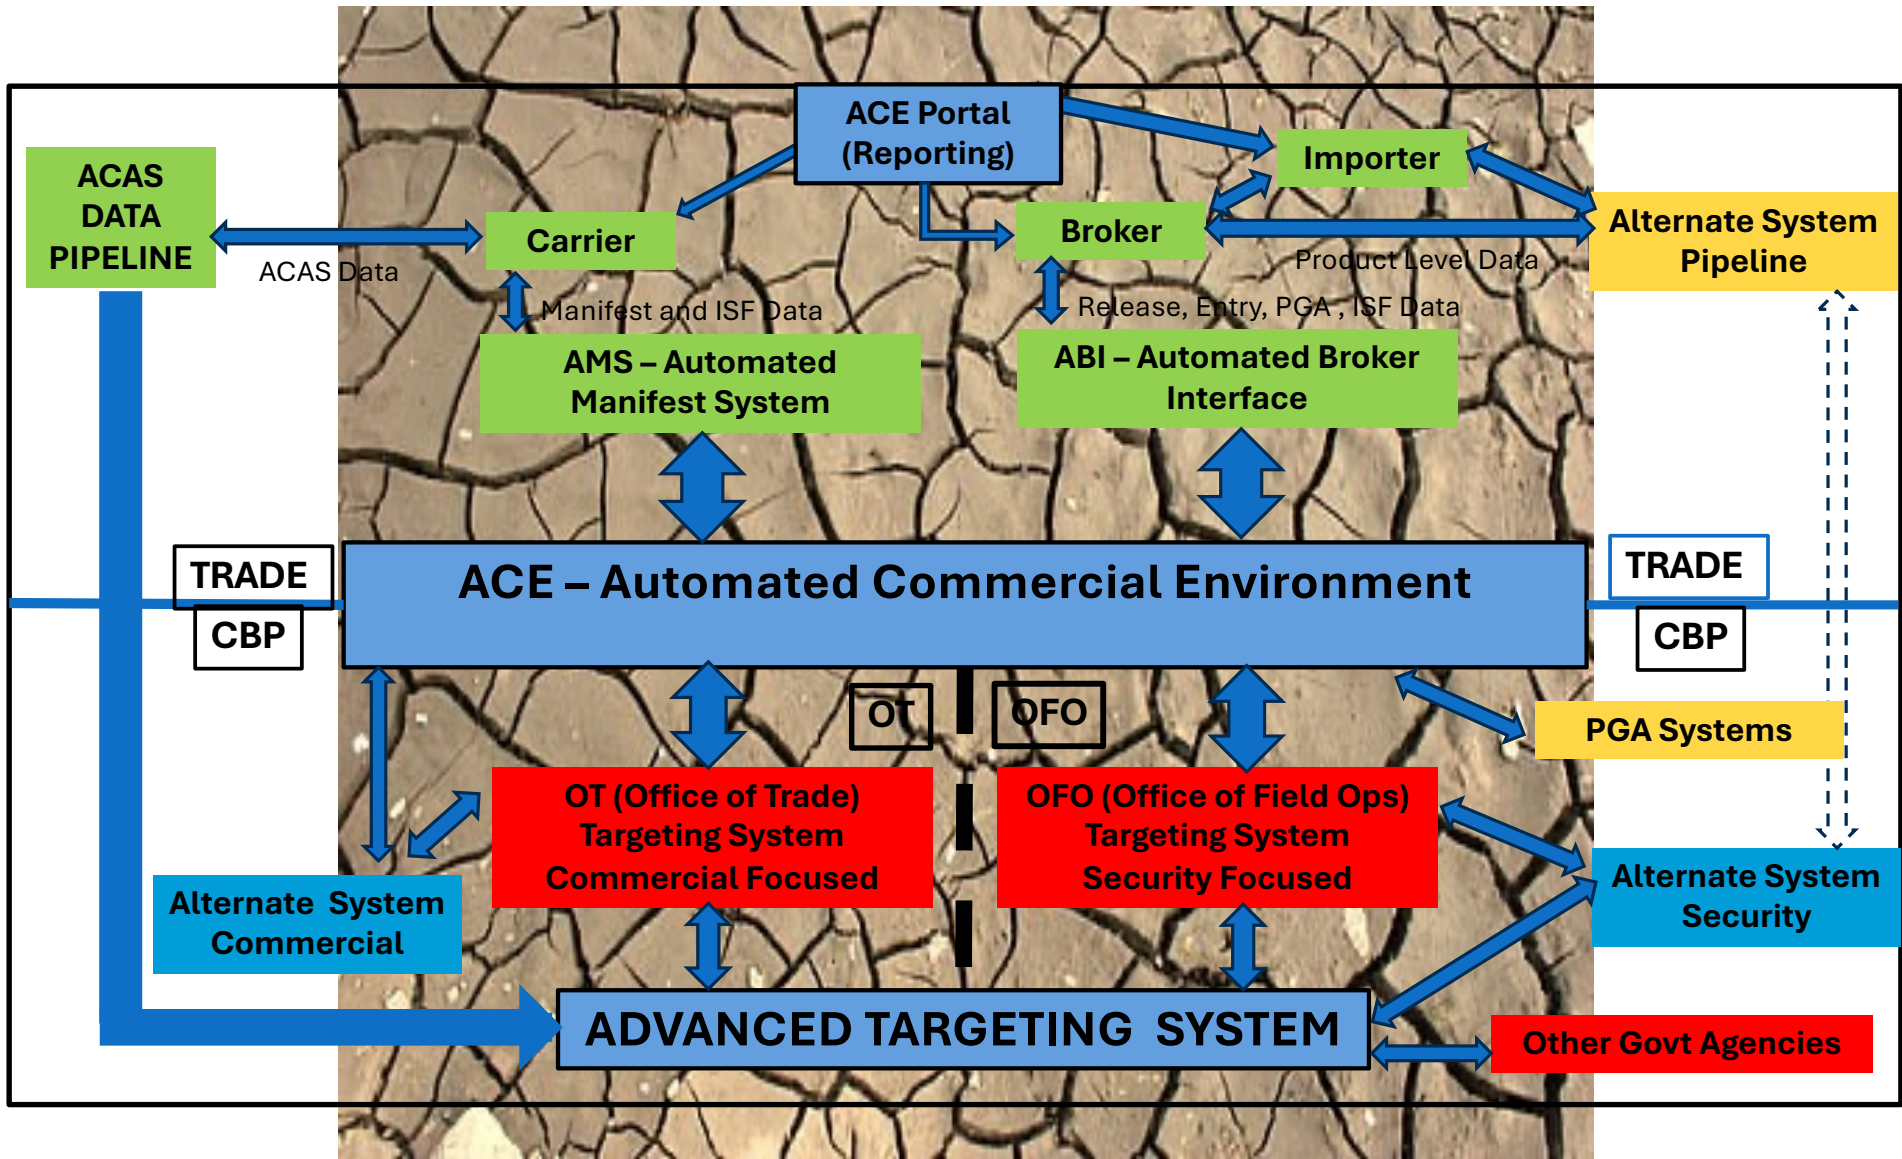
ACE Portal (Reporting)

Importer

ACAS DATA PIPELINE

Carrier

Broker

Alternate System Pipeline

ACAS Data

Product Level Data

Manifest and ISF Data

Release, Entry, PGA , ISF Data

AMS – Automated Manifest System

ABI – Automated Broker Interface

TRADE

CBP

ACE – Automated Commercial Environment

TRADE

CBP

OT

OFO

PGA Systems

OT (Office of Trade) Targeting System Commercial Focused

OFO (Office of Field Ops) Targeting System Security Focused

Alternate System Commercial

Alternate System Security

ADVANCED TARGETING SYSTEM

Other Govt Agencies